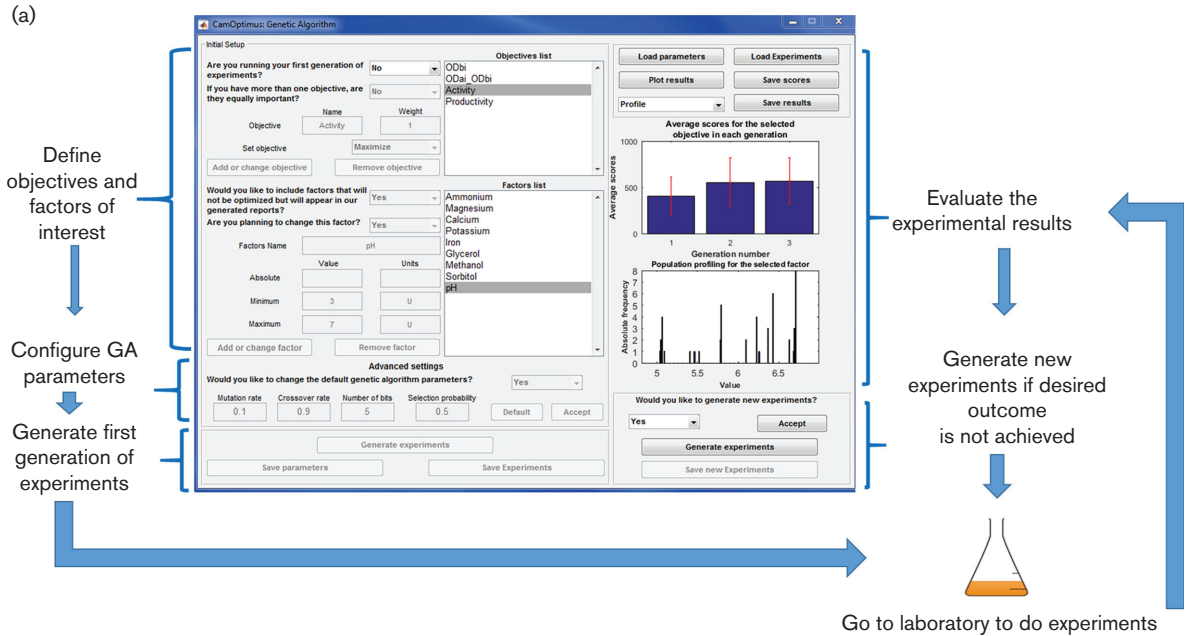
(a)

CamOptimus: Genetic Algorithm

Initial Setup

Are you running your first generation of experiments? No

If you have more than one objective, are they equally important? No

Name Weight

Objective Activity 1

Set objective Maximize

Add or change objective Remove objective

Objectives list
ODbi
ODai_ODbi
Activity
Productivity

Would you like to include factors that will not be optimized but will appear in our generated reports? Yes

Are you planning to change this factor? Yes

Factors Name pH

Value Units

Absolute

Minimum 3 U

Maximum 7 U

Add or change factor Remove factor

Factors list
Ammonium
Magnesium
Calcium
Potassium
Iron
Glycerol
Methanol
Sorbitol
pH

Advanced settings

Would you like to change the default genetic algorithm parameters? Yes

Mutation rate 0.1
Crossover rate 0.9
Number of bits 5
Selection probability 0.5

Default Accept

Generate experiments

Save parameters Save Experiments

Load parameters Load Experiments

Plot results Save scores

Profile Save results

Average scores for the selected objective in each generation

Average scores

1000
500
0

1 2 3

Generation number

Population profiling for the selected factor

Absolute frequency

8 7 6 5 4 3 2 1 0

5 5.5 6 6.5

Value

Would you like to generate new experiments?

Yes Accept

Generate experiments

Save new Experiments

Define objectives and factors of interest

Configure GA parameters

Generate first generation of experiments

Evaluate the experimental results

Generate new experiments if desired outcome is not achieved

Go to laboratory to do experiments